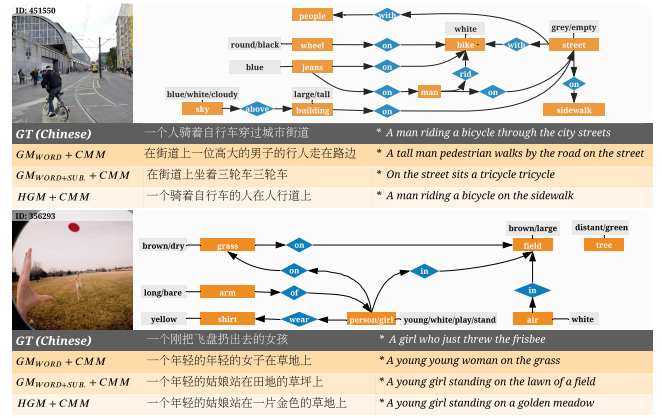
ID: 451550

people, with, round/black, wheel, on, white, bike, with, grey/empty, street, blue, jeans, on, rid, on, blue/white/cloudy, large/tall, man, on, sky, above, building, on, sidewalk

| GT (Chinese) | 一个人骑着自行车穿过城市街道 | * A man riding a bicycle through the city streets |
|---|---|---|
| $GM_{WORD} + CMM$ | 在街道上一位高大的男子的行人走在路边 | * A tall man pedestrian walks by the road on the street |
| $GM_{WORD+SUB.} + CMM$ | 在街道上坐着三轮车三轮车 | * On the street sits a tricycle tricycle |
| $HGM + CMM$ | 一个骑着自行车的人在人行道上 | * A man riding a bicycle on the sidewalk |

ID: 356293

brown/large, distant/green, brown/dry, grass, on, field, tree, on, in, in, long/bare, arm, of, yellow, shirt, wear, person/girl, young/white/play/stand, air, white

| GT (Chinese) | 一个刚把飞盘扔出去的女孩 | * A girl who just threw the frisbee |
|---|---|---|
| $GM_{WORD} + CMM$ | 一个年轻的年轻的女子在草地上 | * A young young woman on the grass |
| $GM_{WORD+SUB.} + CMM$ | 一个年轻的姑娘站在田地的草坪上 | * A young girl standing on the lawn of a field |
| $HGM + CMM$ | 一个年轻的姑娘站在一片金色的草地上 | * A young girl standing on a golden meadow |